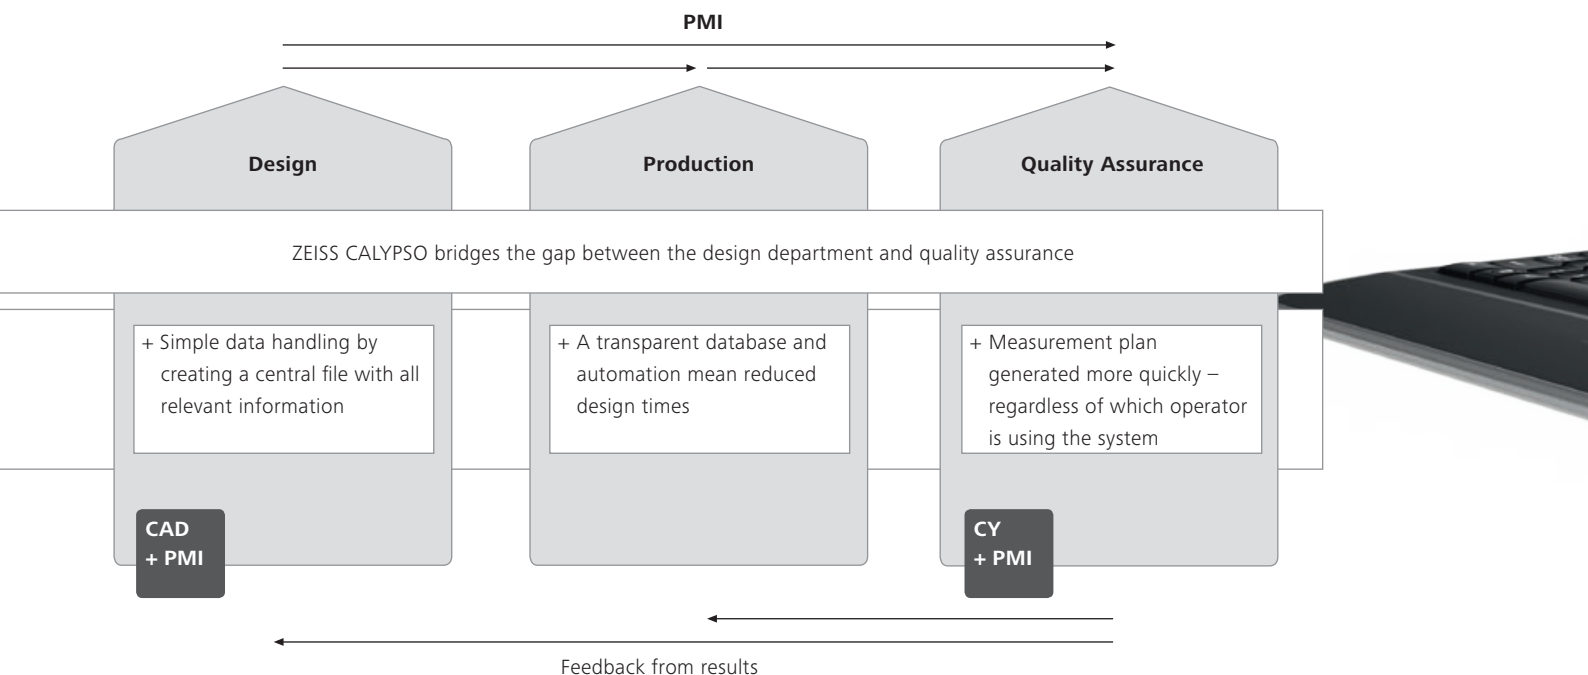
PMI

Design

Production

Quality Assurance

ZEISS CALYPSO bridges the gap between the design department and quality assurance

+ Simple data handling by creating a central file with all relevant information

+ A transparent database and automation mean reduced design times

+ Measurement plan generated more quickly – regardless of which operator is using the system

CAD
+ PMI

CY
+ PMI

Feedback from results